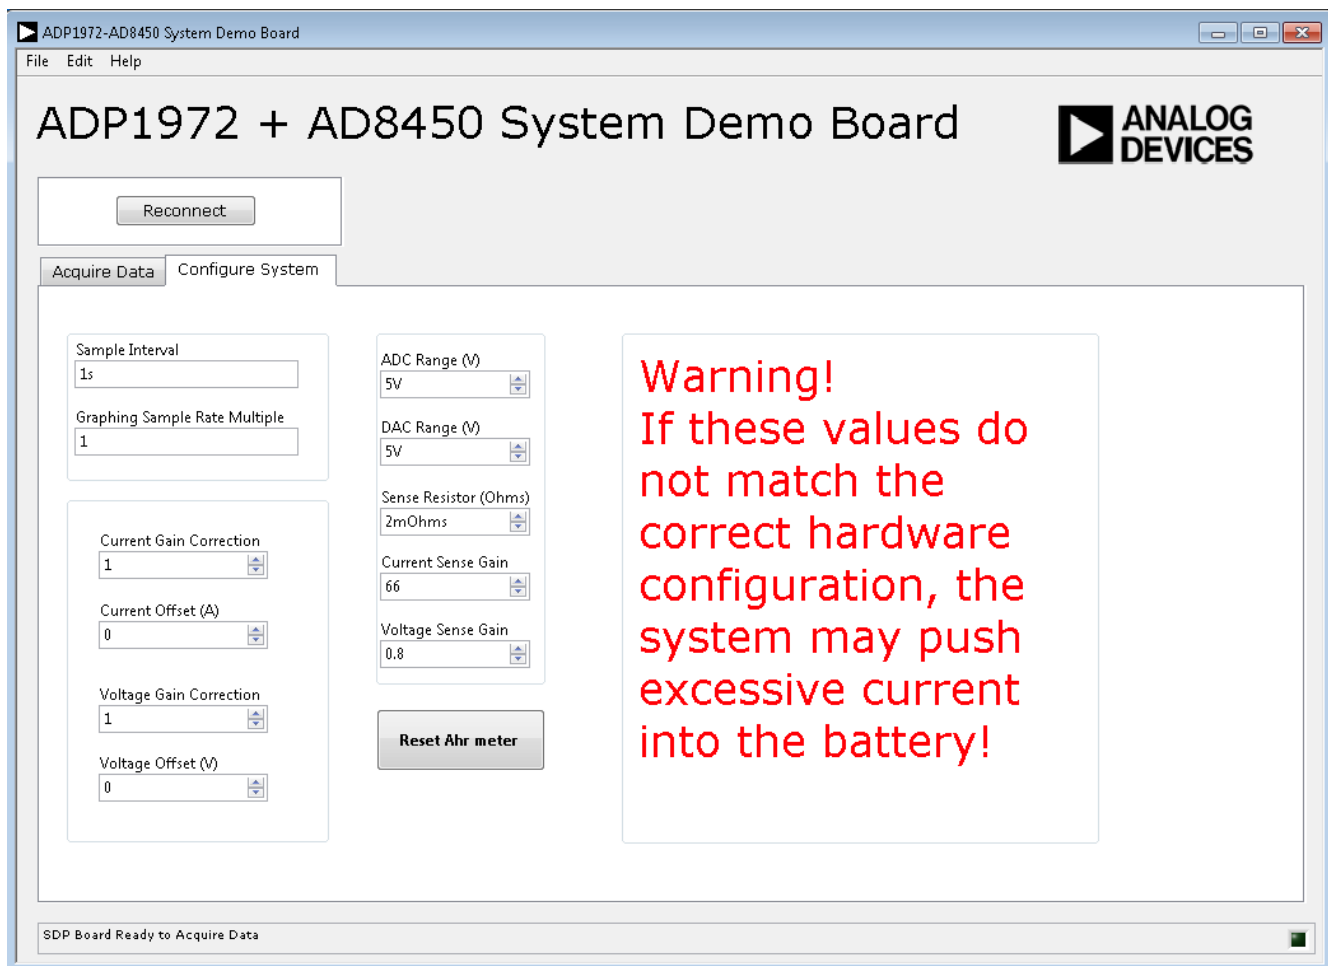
ADP1972-AD8450 System Demo Board

File Edit Help

ADP1972 + AD8450 System Demo Board

ANALOG DEVICES

Reconnect

Acquire Data | Configure System

Sample Interval
1s

Graphing Sample Rate Multiple
1

Current Gain Correction
1

Current Offset (A)
0

Voltage Gain Correction
1

Voltage Offset (V)
0

ADC Range (V)
5V

DAC Range (V)
5V

Sense Resistor (Ohms)
2mOhms

Current Sense Gain
66

Voltage Sense Gain
0.8

Reset Ahr meter

Warning!
If these values do not match the correct hardware configuration, the system may push excessive current into the battery!

SDP Board Ready to Acquire Data